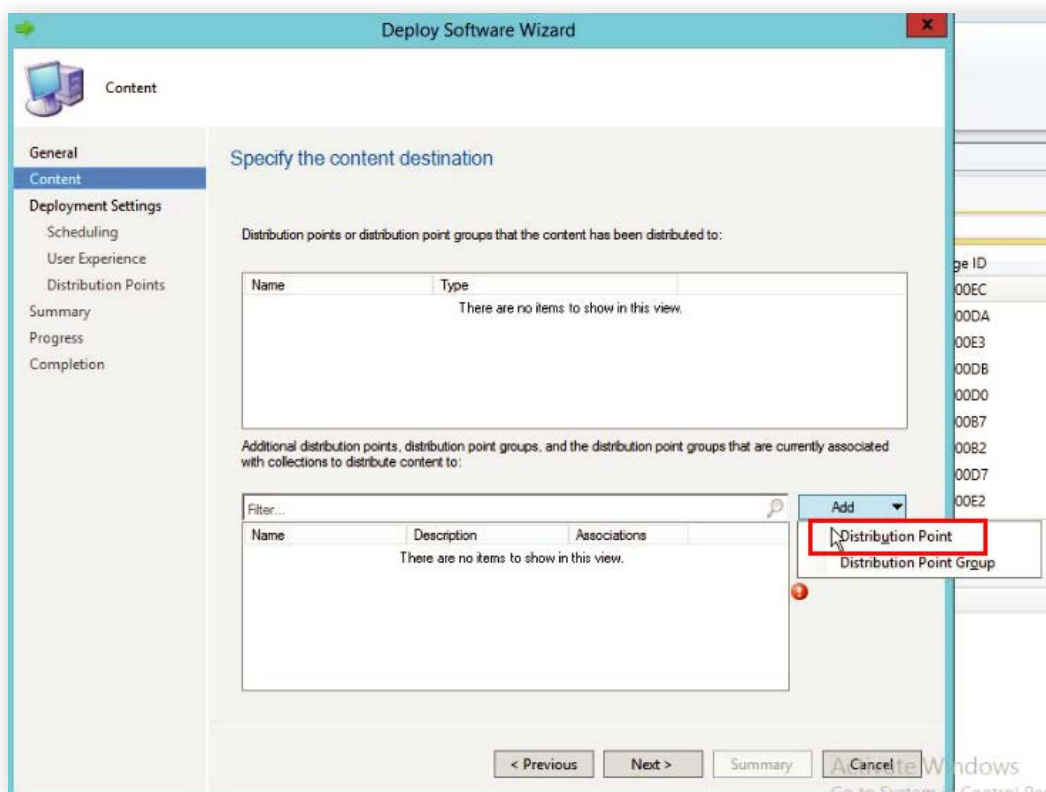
Deploy Software Wizard

Content

General
Content
Deployment Settings
Scheduling
User Experience
Distribution Points
Summary
Progress
Completion

Specify the content destination

Distribution points or distribution point groups that the content has been distributed to:

| Name | Type |
|---|---|
| There are no items to show in this view. | |

Additional distribution points, distribution point groups, and the distribution point groups that are currently associated with collections to distribute content to:

Filter...

Add

Distribution Point
Distribution Point Group

| Name | Description | Associations |
|---|---|---|
| There are no items to show in this view. | | |

< Previous
Next >
Summary
Cancel

Activate Windows
Go to System in Control Pa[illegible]

ge ID
00EC
00DA
00E3
00DB
00D0
00B7
00B2
00D7
00E2